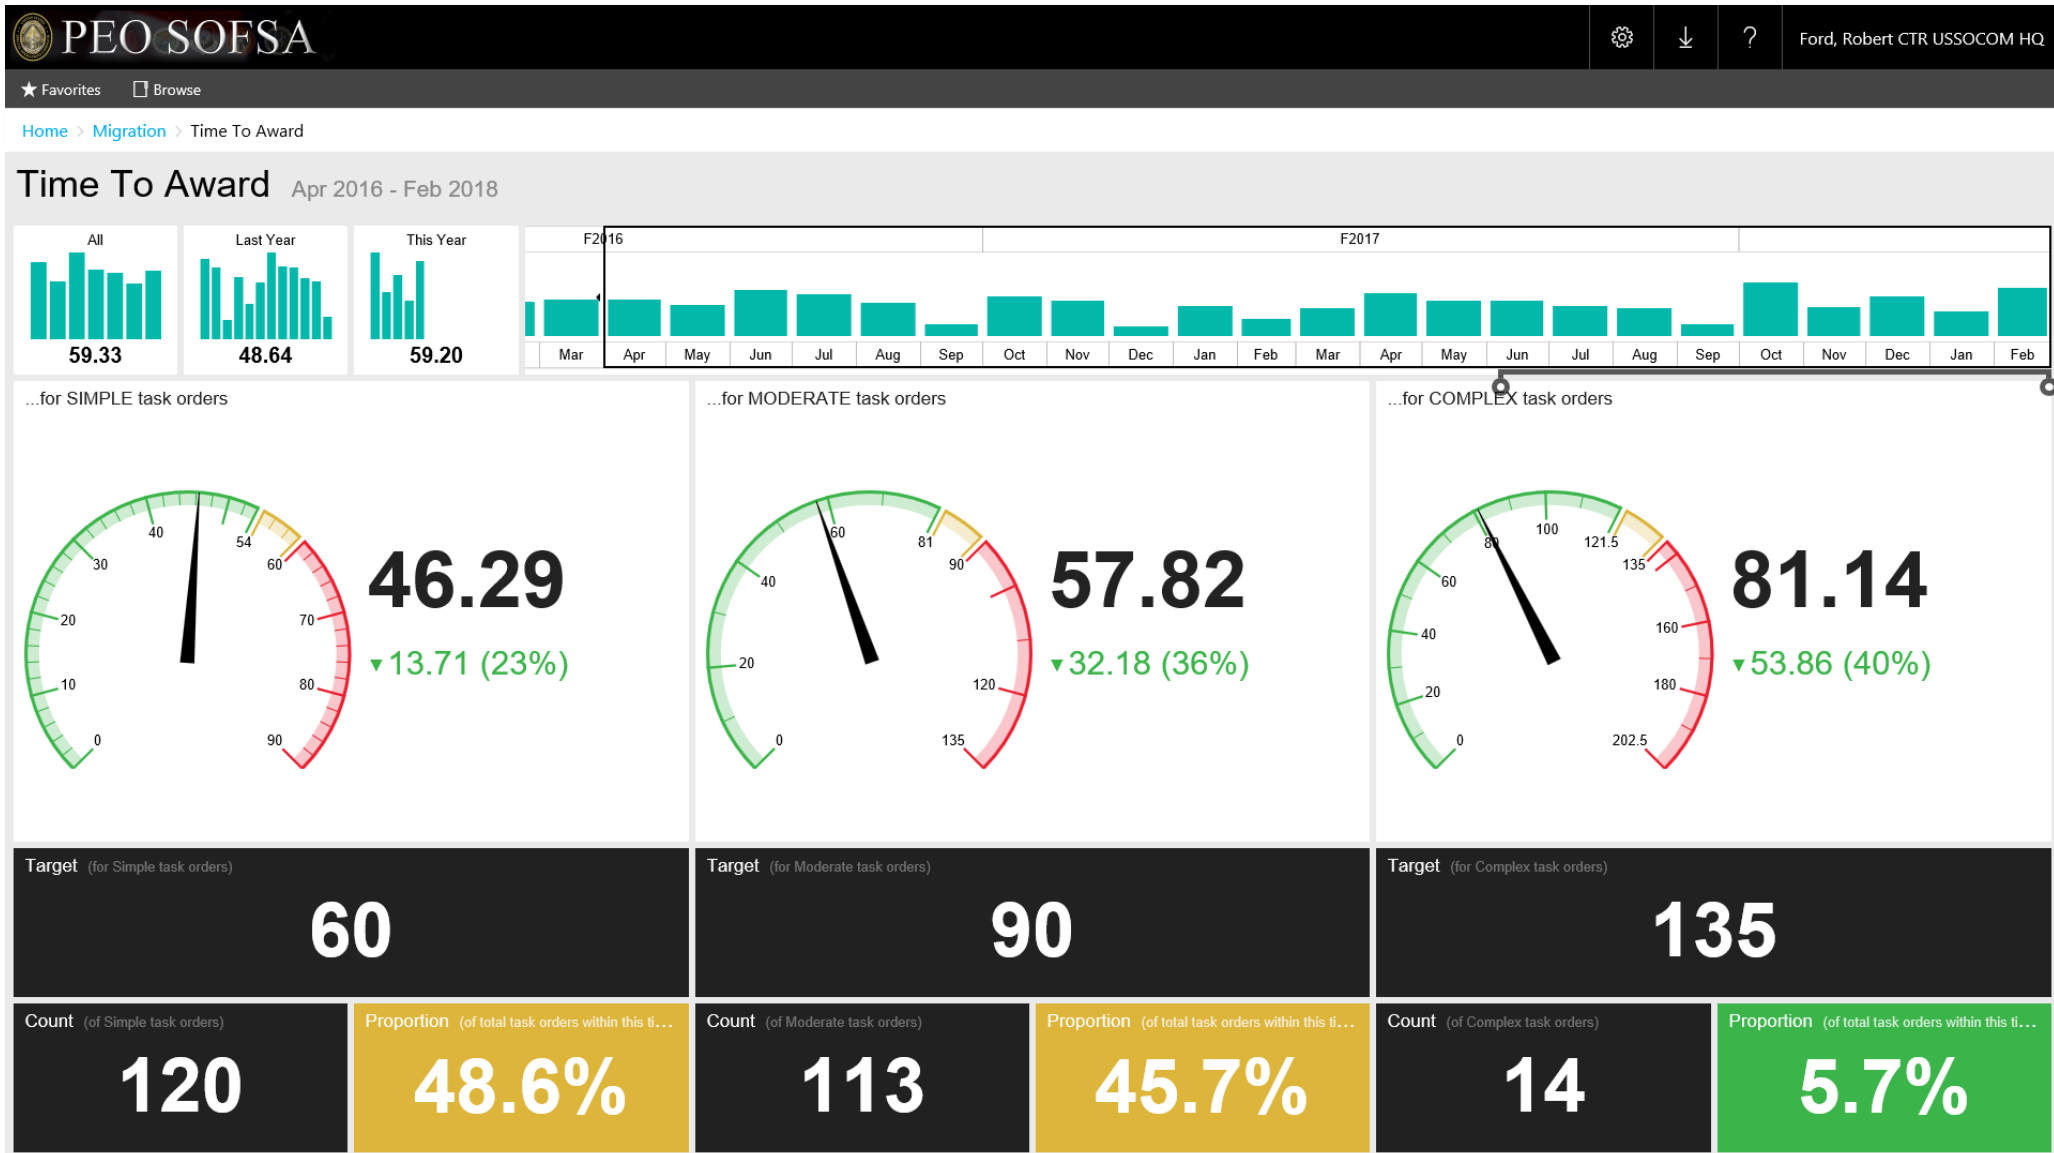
PEO SOFSA

Ford, Robert CTR USSOCOM HQ

Favorites Browse

Home > Migration > Time To Award

Time To Award Apr 2016 - Feb 2018

All
59.33

Last Year
48.64

This Year
59.20

F2016 F2017

Mar Apr May Jun Jul Aug Sep Oct Nov Dec Jan Feb Mar Apr May Jun Jul Aug Sep Oct Nov Dec Jan Feb

...for SIMPLE task orders

0 10 20 30 40 54 60 70 80 90

46.29

▼13.71 (23%)

...for MODERATE task orders

0 20 40 60 81 90 120 135

57.82

▼32.18 (36%)

...for COMPLEX task orders

0 20 40 60 80 100 121.5 135 160 180 202.5

81.14

▼53.86 (40%)

Target (for Simple task orders)
60

Target (for Moderate task orders)
90

Target (for Complex task orders)
135

Count (of Simple task orders)
120

Proportion (of total task orders within this ti...
48.6%

Count (of Moderate task orders)
113

Proportion (of total task orders within this ti...
45.7%

Count (of Complex task orders)
14

Proportion (of total task orders within this ti...
5.7%